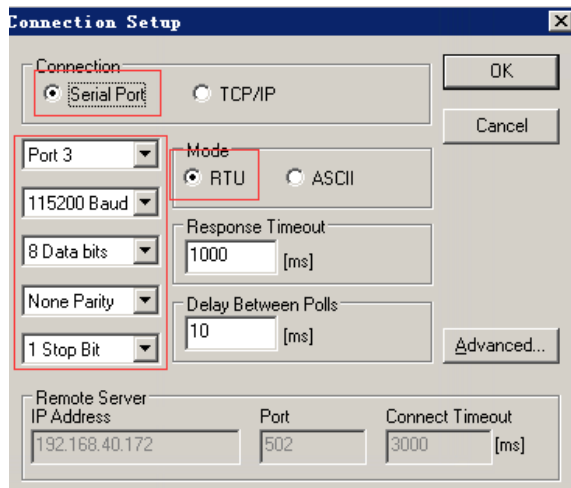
Connection Setup

Connection
Serial Port
TCP/IP

OK
Cancel

Port 3
115200 Baud
8 Data bits
None Parity
1 Stop Bit

Mode
RTU
ASCII

Response Timeout
1000
[ms]

Delay Between Polls
10
[ms]

Advanced...

Remote Server
IP Address
192.168.40.172
Port
502
Connect Timeout
3000
[ms]